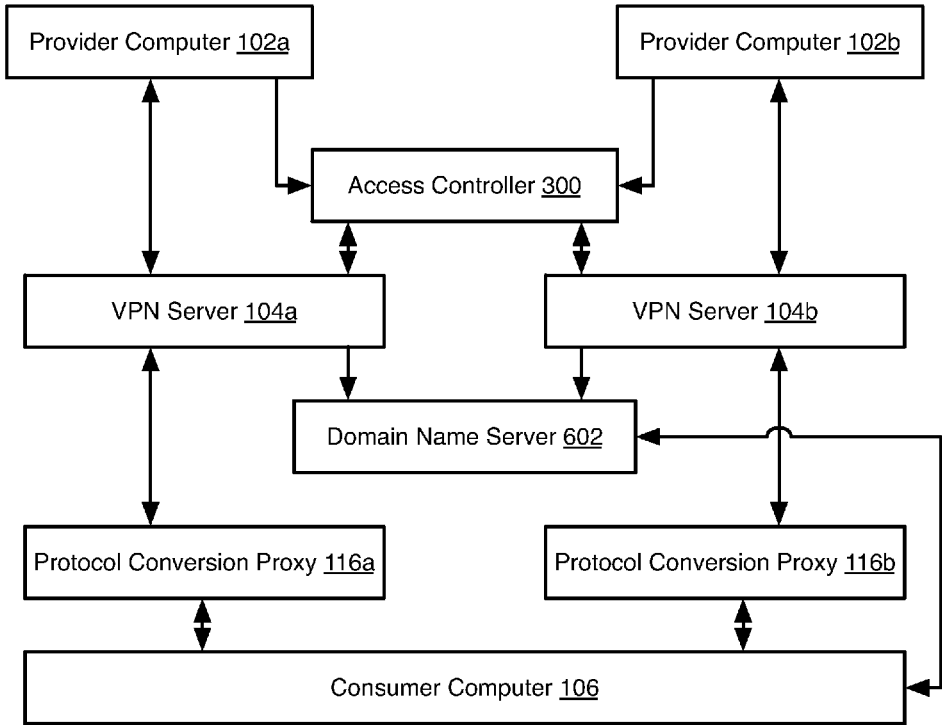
Provider Computer 102a

Provider Computer 102b

Access Controller 300

VPN Server 104a

VPN Server 104b

Domain Name Server 602

Protocol Conversion Proxy 116a

Protocol Conversion Proxy 116b

Consumer Computer 106